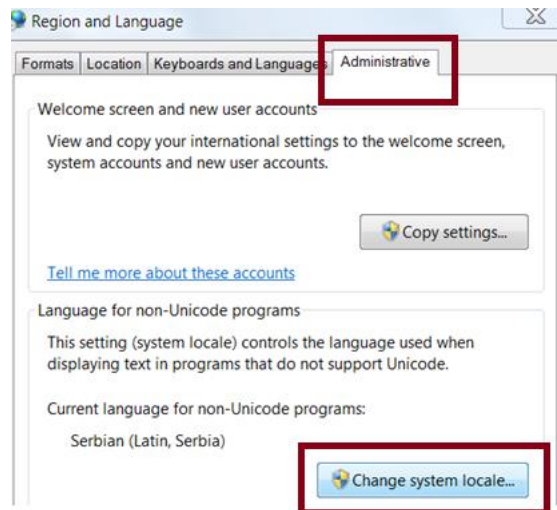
Region and Language

Formats | Location | Keyboards and Languages | Administrative

Welcome screen and new user accounts

View and copy your international settings to the welcome screen, system accounts and new user accounts.

Copy settings...

Tell me more about these accounts

Language for non-Unicode programs

This setting (system locale) controls the language used when displaying text in programs that do not support Unicode.

Current language for non-Unicode programs:

Serbian (Latin, Serbia)

Change system locale...